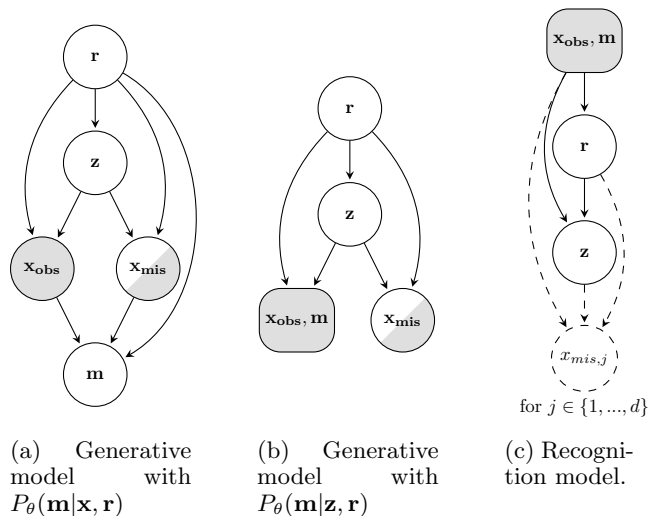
$\mathbf{r}$

$\mathbf{z}$

$\mathbf{x_{obs}}$

$\mathbf{x_{mis}}$

$\mathbf{m}$

$\mathbf{r}$

$\mathbf{z}$

$\mathbf{x_{obs}}, \mathbf{m}$

$\mathbf{x_{mis}}$

$\mathbf{x_{obs}}, \mathbf{m}$

$\mathbf{r}$

$\mathbf{z}$

$x_{mis,j}$

for $j \in \{1, ..., d\}$

(a) Generative model with $P_\theta(\mathbf{m}|\mathbf{x}, \mathbf{r})$

(b) Generative model with $P_\theta(\mathbf{m}|\mathbf{z}, \mathbf{r})$

(c) Recognition model.